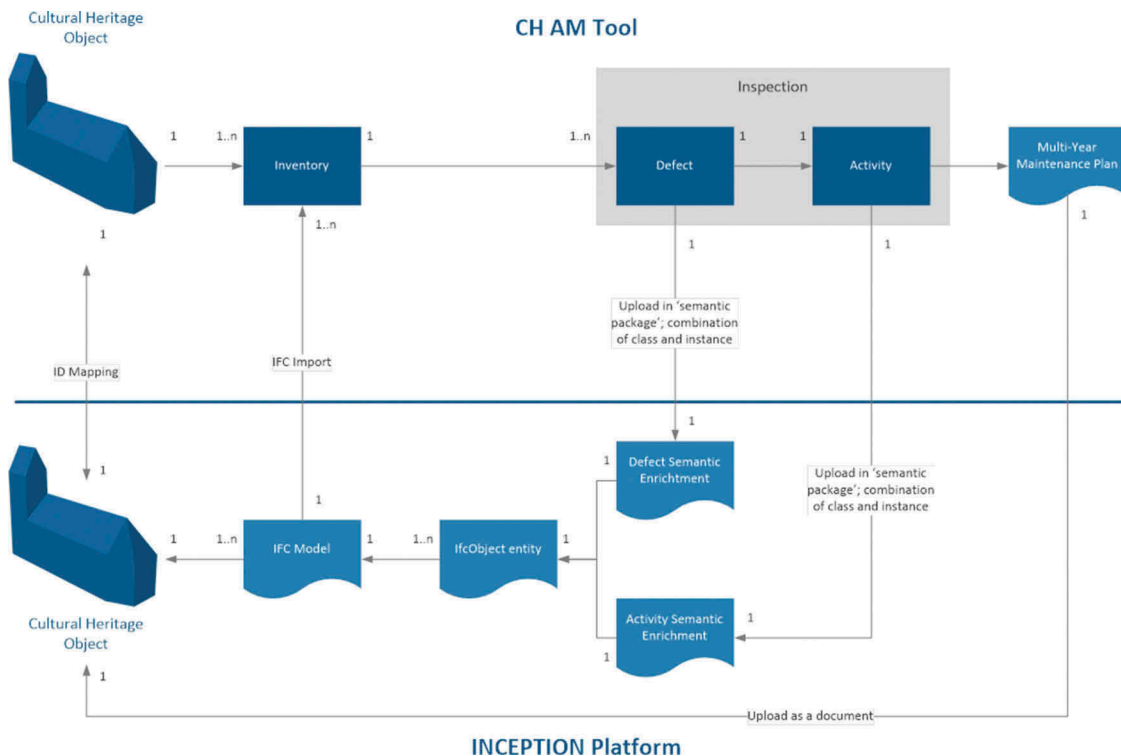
Cultural Heritage Object

CH AM Tool

Inspection

1

1..n

Inventory

1

1..n

Defect

1

1

Activity

Multi-Year Maintenance Plan

1

1

1..n

1

1

Upload in 'semantic package'; combination of class and instance

ID Mapping

IFC Import

1

1

Defect Semantic Enrichment

1

Upload in 'semantic package'; combination of class and instance

1

1

1

1..n

IFC Model

1

1..n

IfcObject entity

1

Activity Semantic Enrichment

1

1

Cultural Heritage Object

1

Upload as a document

INCEPTION Platform